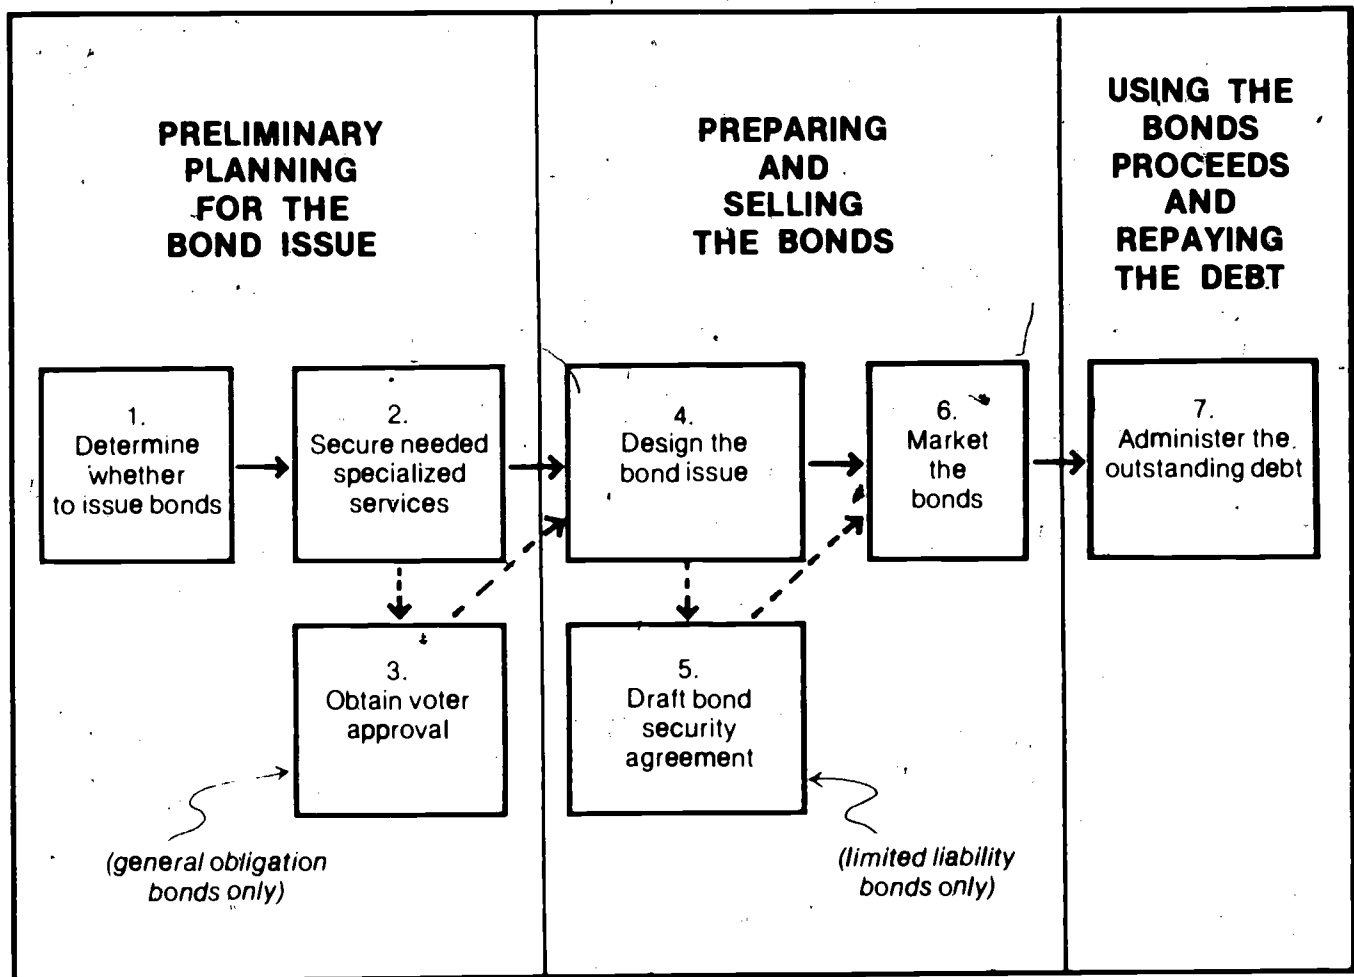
PRELIMINARY PLANNING FOR THE BOND ISSUE

PREPARING AND SELLING THE BONDS

USING THE BONDS PROCEEDS AND REPAYING THE DEBT

1. Determine whether to issue bonds

2. Secure needed specialized services

3. Obtain voter approval

(general obligation bonds only)

4. Design the bond issue

5. Draft bond security agreement

(limited liability bonds only)

6. Market the bonds

7. Administer the outstanding debt